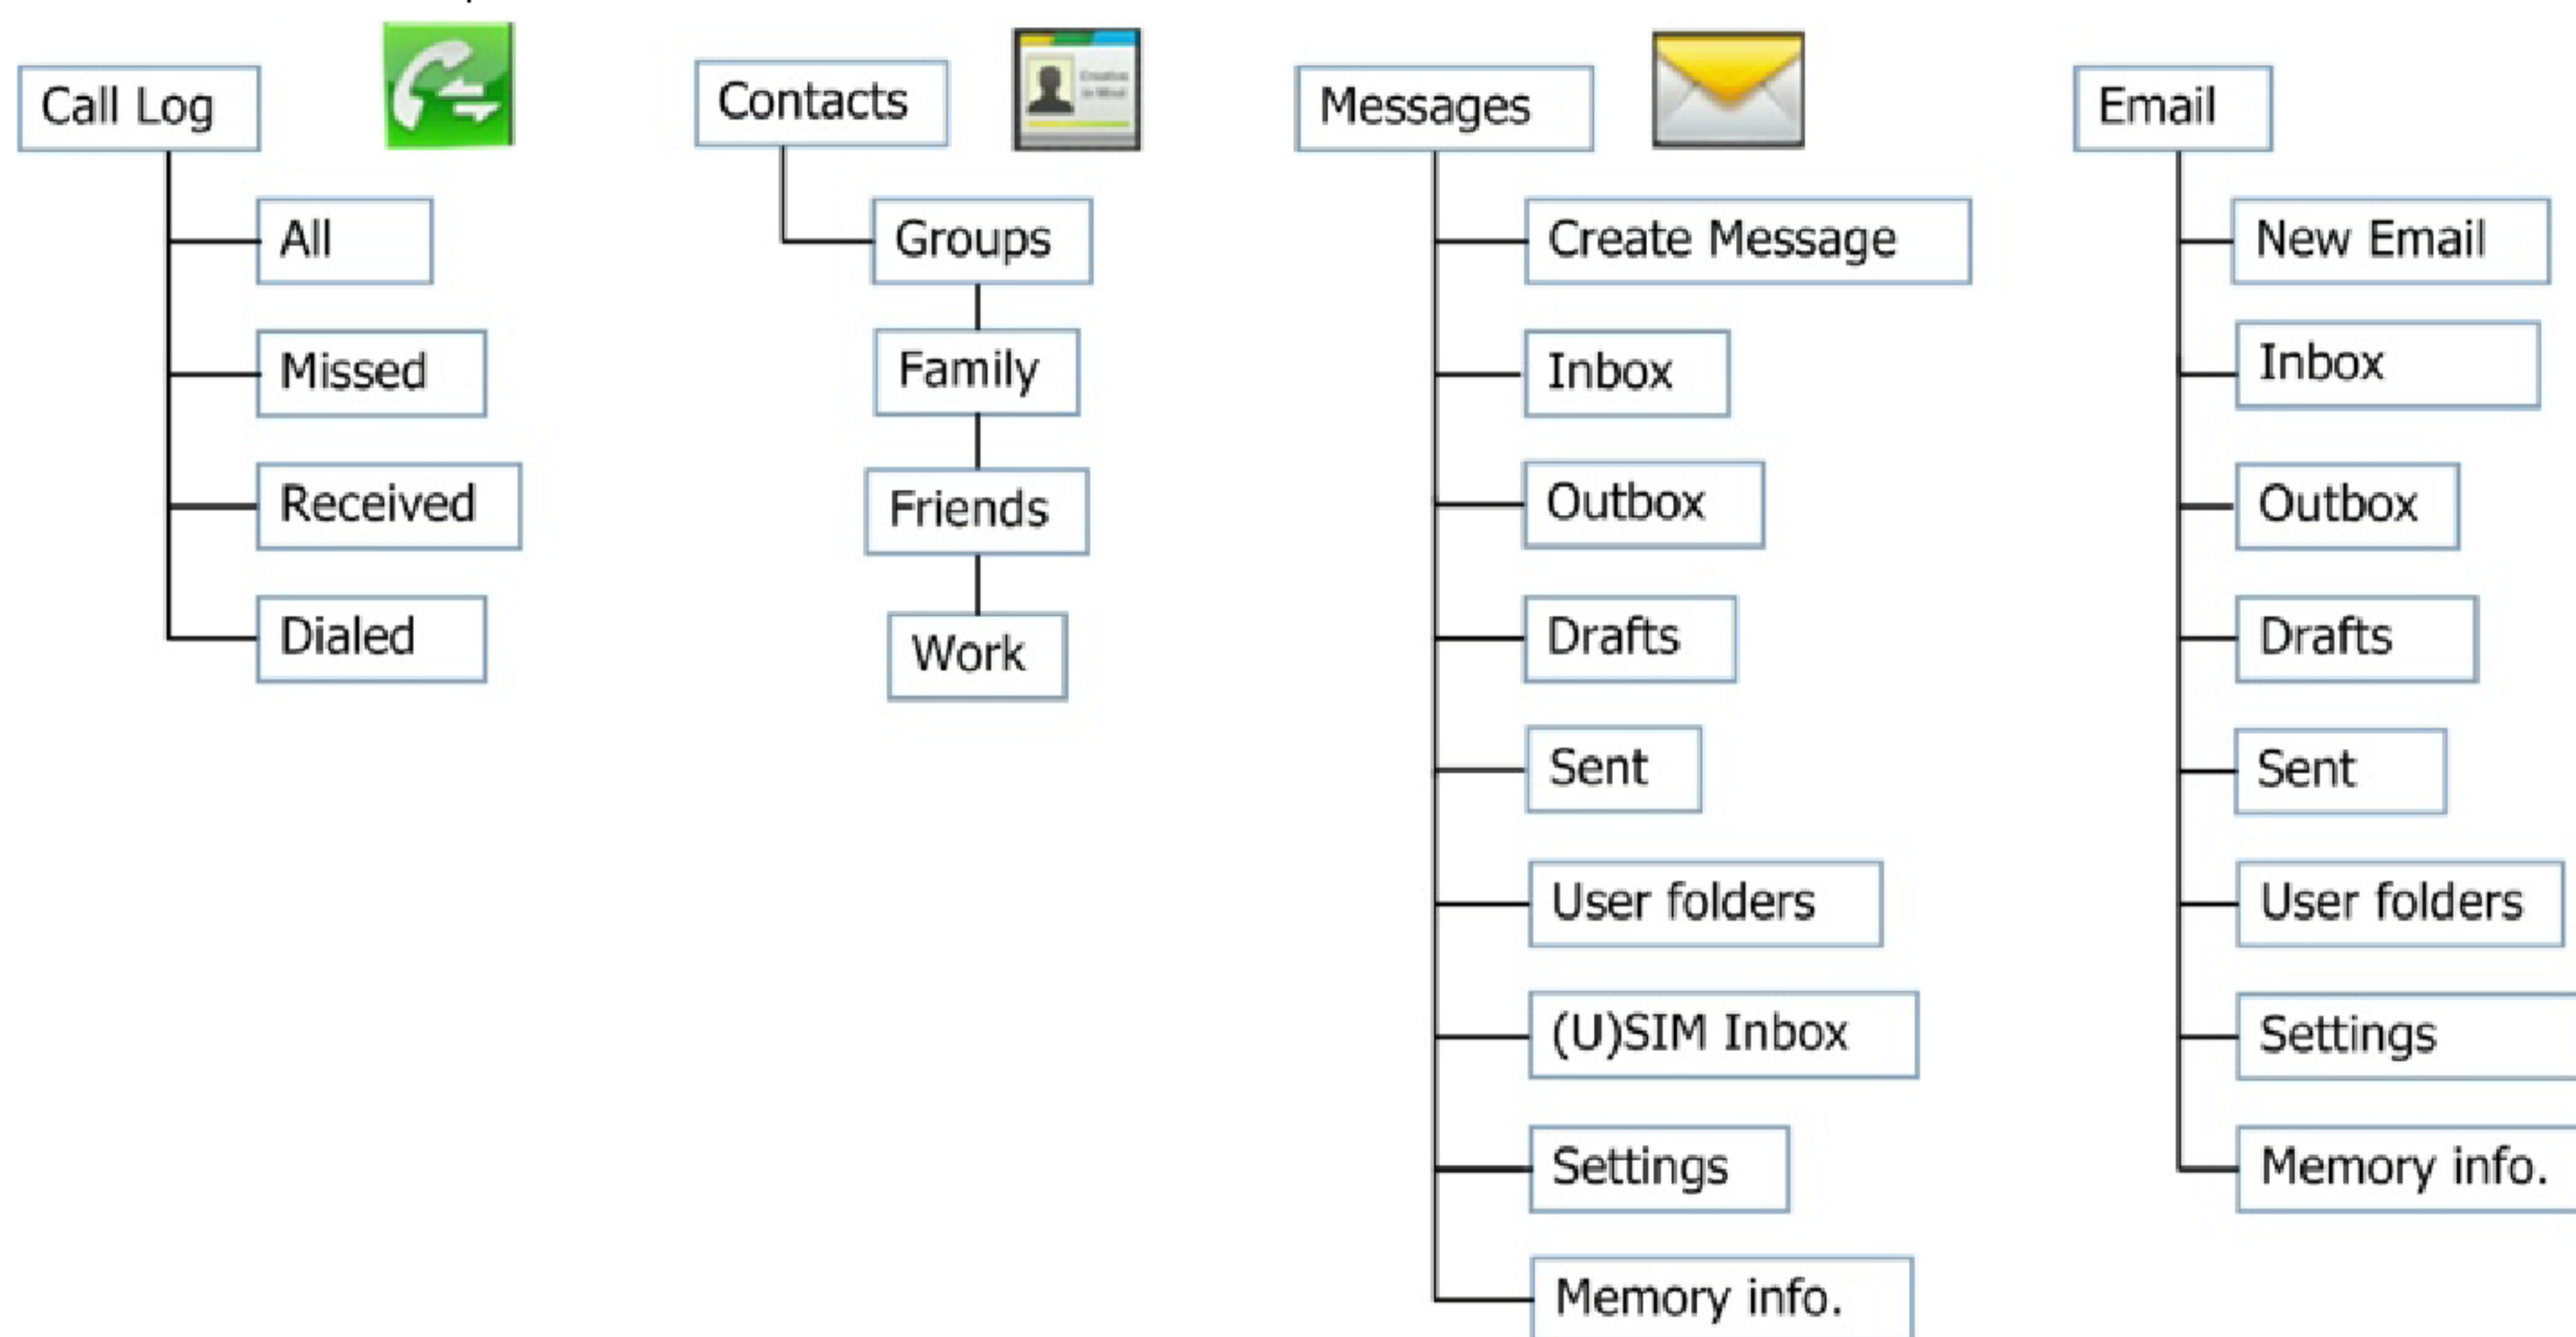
Call Log

All

Missed

Received

Dialed

Contacts

Groups

Family

Friends

Work

Messages

Create Message

Inbox

Outbox

Drafts

Sent

User folders

(U)SIM Inbox

Settings

Memory info.

Email

New Email

Inbox

Outbox

Drafts

Sent

User folders

Settings

Memory info.